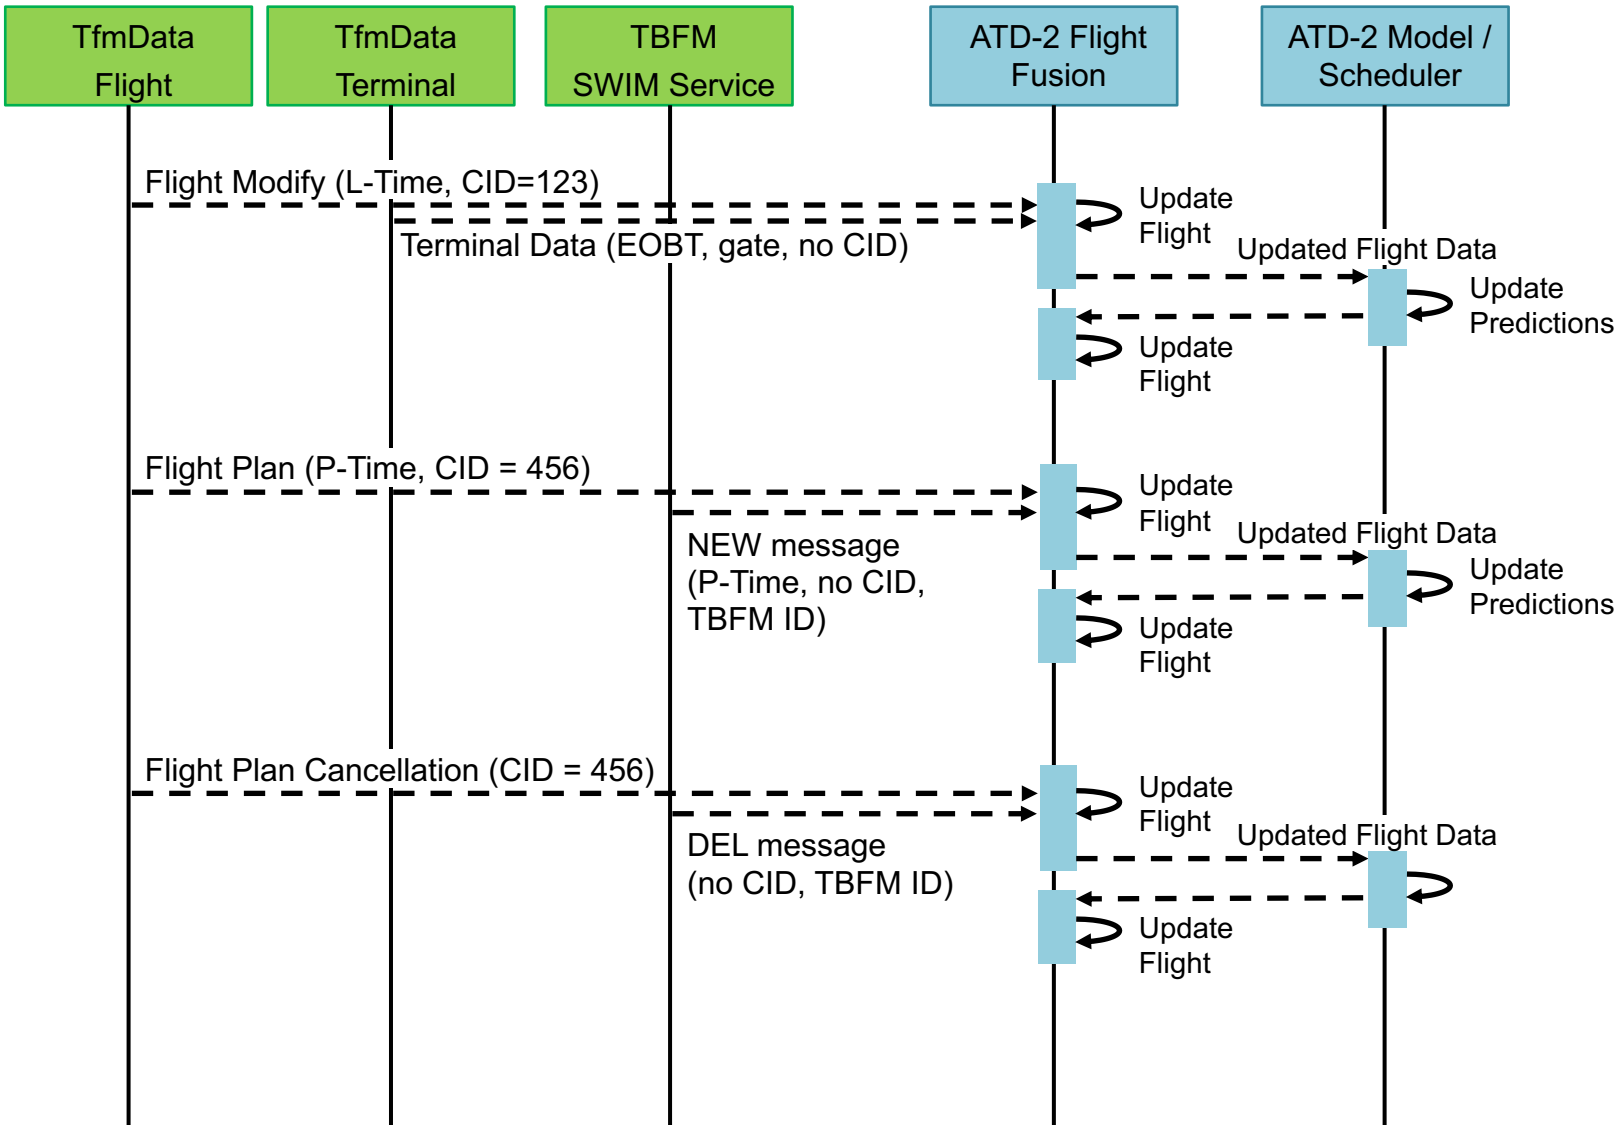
TfmData Flight

TfmData Terminal

TBFM SWIM Service

ATD-2 Flight Fusion

ATD-2 Model / Scheduler

Flight Modify (L-Time, CID=123)

Terminal Data (EOBT, gate, no CID)

Update Flight

Updated Flight Data

Update Predictions

Update Flight

Flight Plan (P-Time, CID = 456)

Update Flight

NEW message (P-Time, no CID, TBFM ID)

Updated Flight Data

Update Predictions

Update Flight

Flight Plan Cancellation (CID = 456)

Update Flight

DEL message (no CID, TBFM ID)

Updated Flight Data

Update Flight